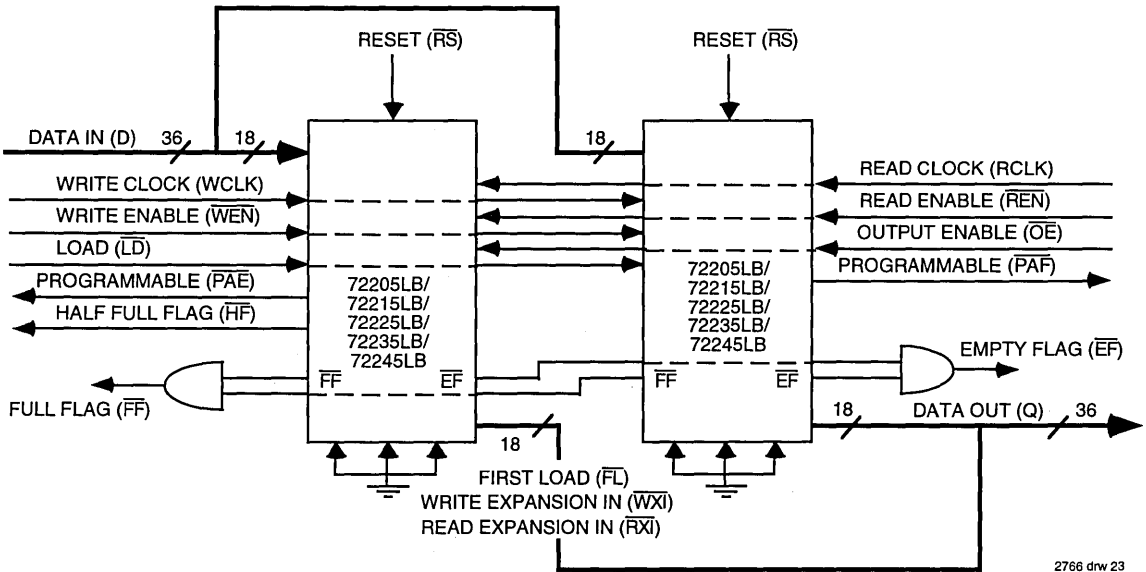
RESET ($\overline{RS}$)

RESET ($\overline{RS}$)

DATA IN (D) 36 18

18

WRITE CLOCK (WCLK)

WRITE ENABLE ($\overline{WEN}$)

LOAD ($\overline{LD}$)

PROGRAMMABLE ($\overline{PAE}$)

HALF FULL FLAG ($\overline{HF}$)

72205LB/
72215LB/
72225LB/
72235LB/
72245LB

$\overline{FF}$ $\overline{EF}$

FULL FLAG ($\overline{FF}$)

READ CLOCK (RCLK)

READ ENABLE ($\overline{REN}$)

OUTPUT ENABLE ($\overline{OE}$)

PROGRAMMABLE ($\overline{PAF}$)

72205LB/
72215LB/
72225LB/
72235LB/
72245LB

$\overline{FF}$ $\overline{EF}$

EMPTY FLAG ($\overline{EF}$)

18 DATA OUT (Q) 36

18

FIRST LOAD ($\overline{FL}$)
WRITE EXPANSION IN ($\overline{WXI}$)
READ EXPANSION IN ($\overline{RXI}$)

2766 drw 23